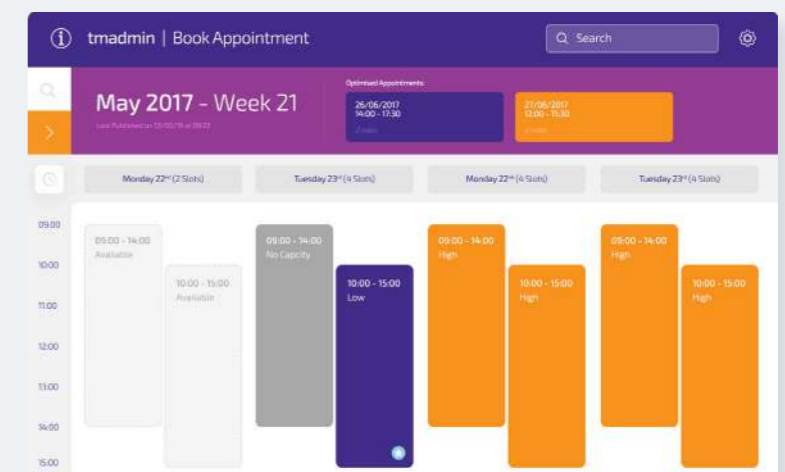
tmadmin | Book Appointment

Search

May 2017 - Week 21

Last Published on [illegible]

Optimised Appointments

26/06/2017
14:00 - 17:30
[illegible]

27/06/2017
12:00 - 15:30
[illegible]

Monday 22nd (2 Slots)

Tuesday 23rd (4 Slots)

Monday 22nd (4 Slots)

Tuesday 23rd (4 Slots)

09:00
10:00
11:00
12:00
13:00
14:00
15:00

09:00 - 14:00
Available

10:00 - 15:00
Available

09:00 - 14:00
No Capacity

10:00 - 15:00
Low

09:00 - 14:00
High

10:00 - 15:00
High

09:00 - 14:00
High

10:00 - 15:00
High